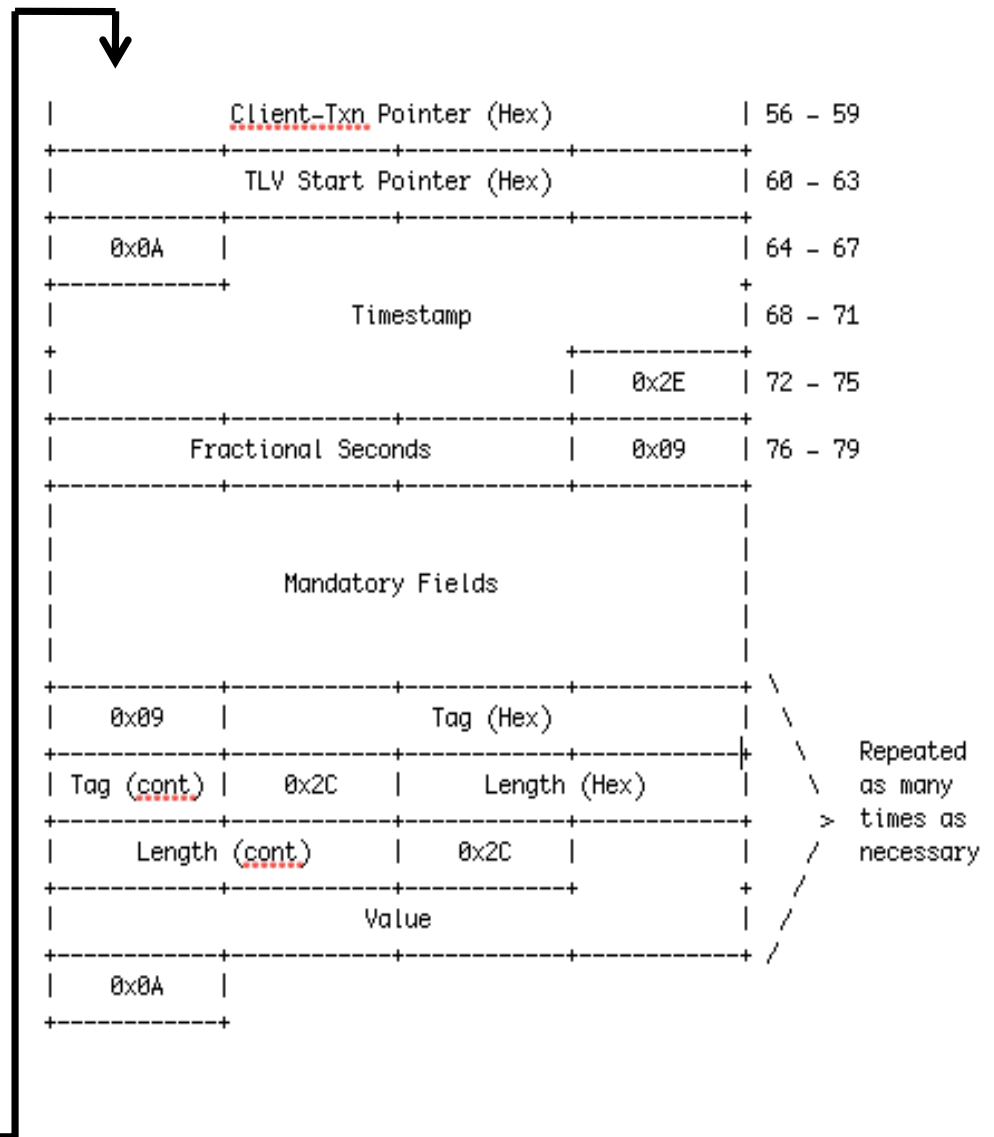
| Client-Txn Pointer (Hex) | 56 - 59

| TLV Start Pointer (Hex) | 60 - 63

| 0x0A | | 64 - 67

| Timestamp | 68 - 71

| | 0x2E | 72 - 75

| Fractional Seconds | 0x09 | 76 - 79

| Mandatory Fields |

| 0x09 | Tag (Hex) |

| Tag (cont) | 0x2C | Length (Hex) |

| Length (cont) | 0x2C | |

| Value |

| 0x0A |

Repeated as many times as necessary